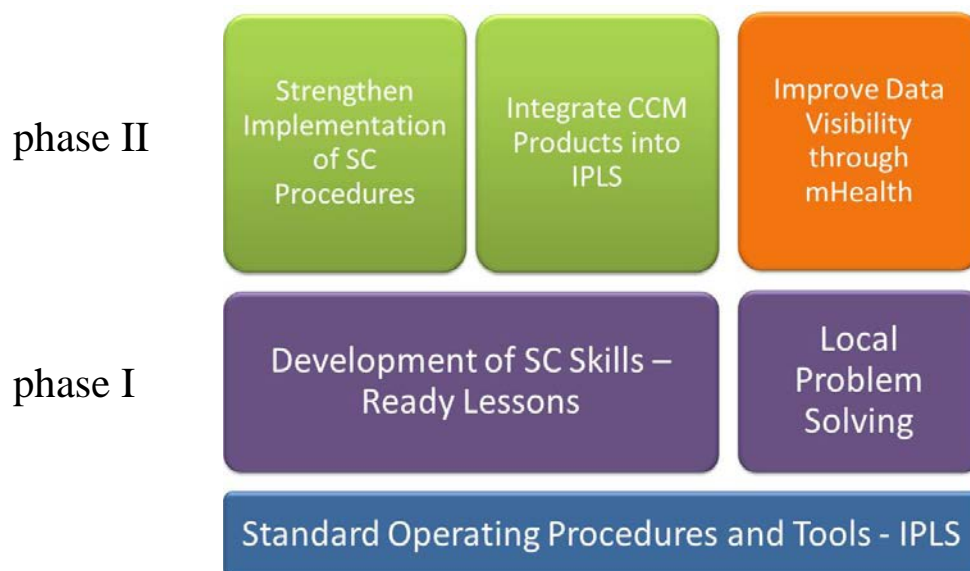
phase II

Strengthen Implementation of SC Procedures

Integrate CCM Products into IPLS

Improve Data Visibility through mHealth

phase I

Development of SC Skills – Ready Lessons

Local Problem Solving

Standard Operating Procedures and Tools - IPLS